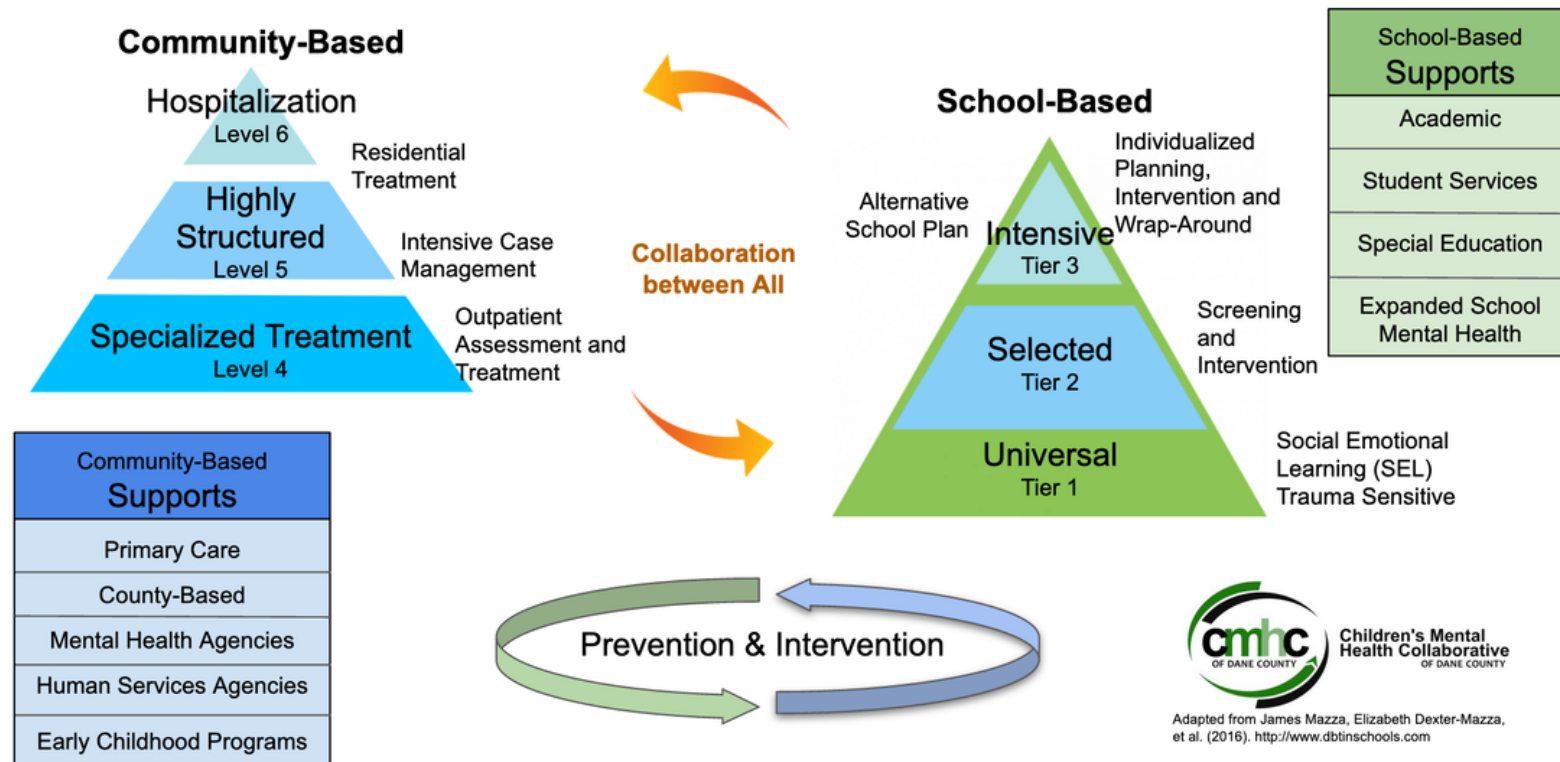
Community-Based

Hospitalization
Level 6

Residential Treatment

Highly Structured
Level 5

Intensive Case Management

Specialized Treatment
Level 4

Outpatient Assessment and Treatment

Collaboration between All

School-Based

Alternative School Plan

Intensive
Tier 3

Individualized Planning, Intervention and Wrap-Around

Selected
Tier 2

Screening and Intervention

Universal
Tier 1

Social Emotional Learning (SEL) Trauma Sensitive

| School-Based Supports |
|---|
| Academic |
| Student Services |
| Special Education |
| Expanded School Mental Health |

| Community-Based Supports |
|---|
| Primary Care |
| County-Based |
| Mental Health Agencies |
| Human Services Agencies |
| Early Childhood Programs |

Prevention & Intervention

cmhc OF DANE COUNTY
Children's Mental Health Collaborative OF DANE COUNTY

Adapted from James Mazza, Elizabeth Dexter-Mazza, et al. (2016). http://www.dbtinschools.com